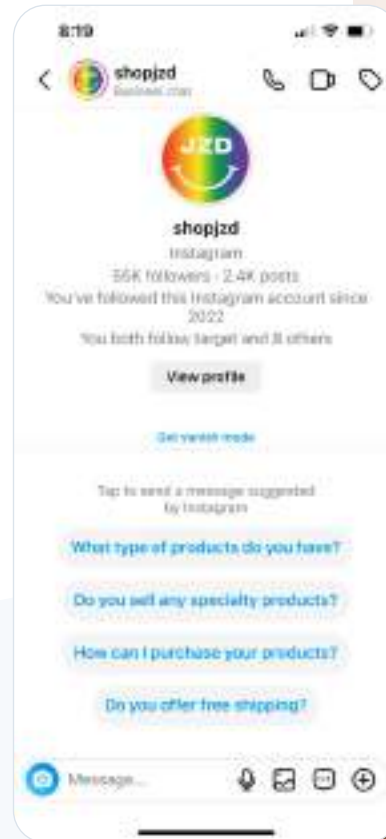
8:19

shopjzd
Business chat

JZD

shopjzd
Instagram
55K followers · 2.4K posts
You've followed this Instagram account since 2022
You both follow target and 8 others

View profile

Get vanish mode

Tap to send a message suggested by Instagram

What type of products do you have?

Do you sell any specialty products?

How can I purchase your products?

Do you offer free shipping?

Message...